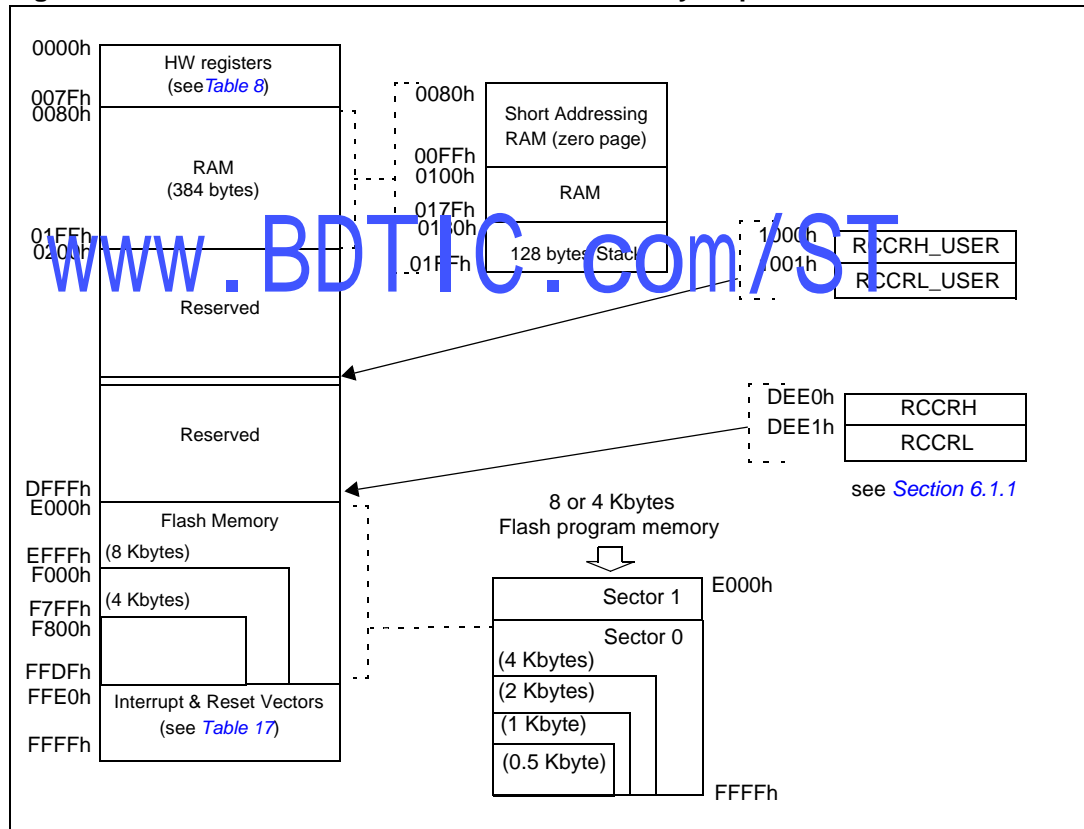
0000h
HW registers (see Table 8)
007Fh
0080h
RAM (384 bytes)
01FFh
0200h
Reserved
Reserved
DFFFh
E000h
Flash Memory
EFFFh
(8 Kbytes)
F000h
F7FFh
(4 Kbytes)
F800h
FFDFh
FFE0h
Interrupt & Reset Vectors (see Table 17)
FFFFh

0080h
Short Addressing RAM (zero page)
00FFh
0100h
RAM
017Fh
0180h
01FFh
128 bytes Stack

www.BDTIC.com/ST

1000h
1001h
RCCRH_USER
RCCRL_USER

DEE0h
DEE1h
RCCRH
RCCRL
see Section 6.1.1

8 or 4 Kbytes Flash program memory
Sector 1
E000h
Sector 0
(4 Kbytes)
(2 Kbytes)
(1 Kbyte)
(0.5 Kbyte)
FFFFh